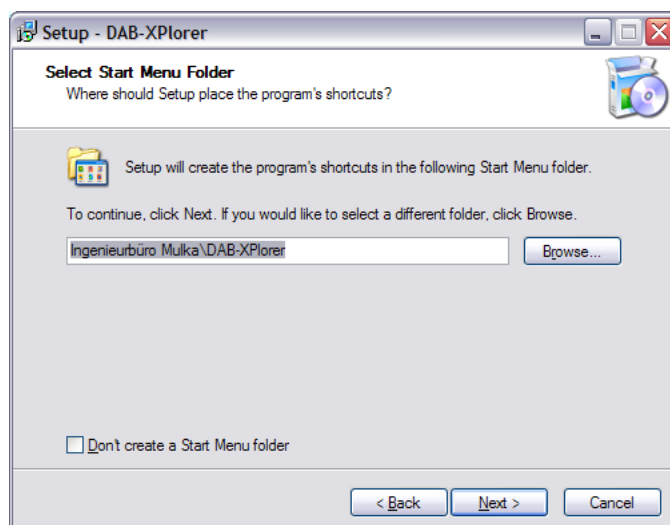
Setup - DAB-XPlorer

Select Start Menu Folder
Where should Setup place the program's shortcuts?

Setup will create the program's shortcuts in the following Start Menu folder.

To continue, click Next. If you would like to select a different folder, click Browse.

Ingenieurbüro Mulka\DAB-XPlorer

Browse...

Don't create a Start Menu folder

< Back

Next >

Cancel